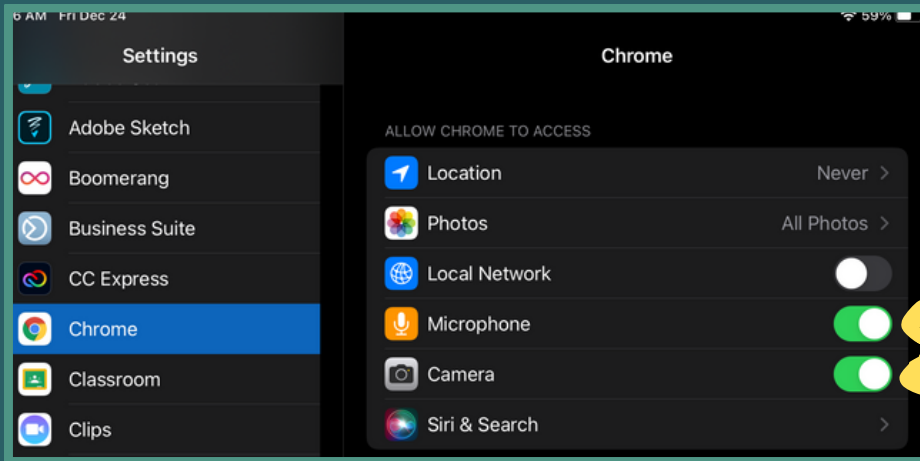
6 AM Fri Dec 24
59%

Settings

Adobe Sketch
Boomerang
Business Suite
CC Express
Chrome
Classroom
Clips

Chrome

ALLOW CHROME TO ACCESS

Location Never
Photos All Photos
Local Network
Microphone
Camera
Siri & Search